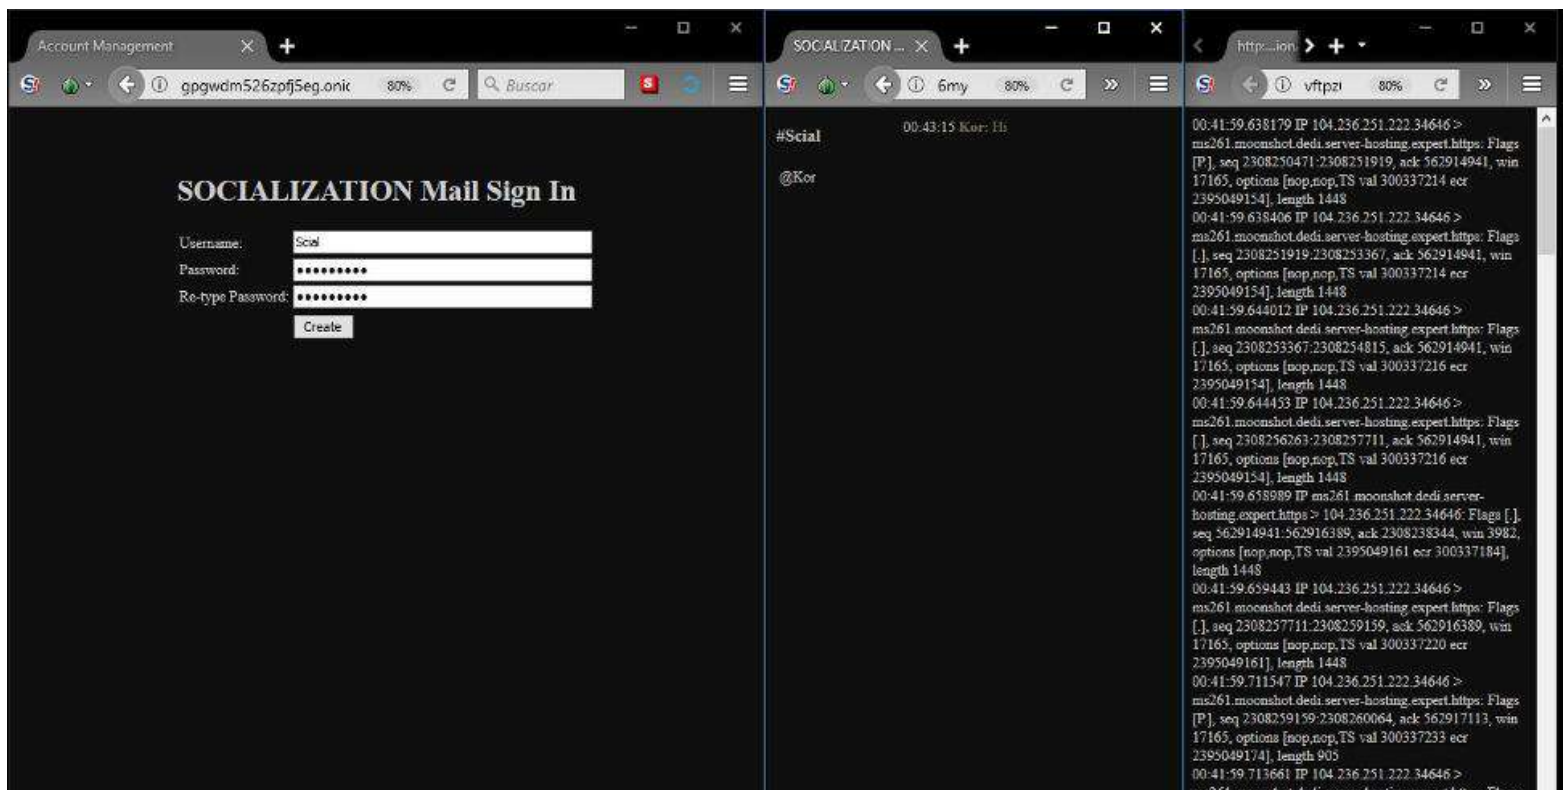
Account Management ×

gpgwdm526zpfj5eg.onic 80% Buscar

SOCIALIZATION Mail Sign In

Username: Scial
Password: ••••••••••
Re-type Password: ••••••••••
Create

SOCIALIZATION ... ×

6my 80%

#Scial

00:43:15 Kor: Hi

@Kor

http...ion

vftpzi 80%

00:41:59.638179 IP 104.236.251.222.34646 > ms261.moonshot.dedi.server-hosting.expert.https: Flags [P.], seq 2308250471:2308251919, ack 562914941, win 17165, options [nop,nop,TS val 300337214 ecr 2395049154], length 1448
00:41:59.638406 IP 104.236.251.222.34646 > ms261.moonshot.dedi.server-hosting.expert.https: Flags [.], seq 2308251919:2308253367, ack 562914941, win 17165, options [nop,nop,TS val 300337214 ecr 2395049154], length 1448
00:41:59.644012 IP 104.236.251.222.34646 > ms261.moonshot.dedi.server-hosting.expert.https: Flags [.], seq 2308253367:2308254815, ack 562914941, win 17165, options [nop,nop,TS val 300337216 ecr 2395049154], length 1448
00:41:59.644453 IP 104.236.251.222.34646 > ms261.moonshot.dedi.server-hosting.expert.https: Flags [.], seq 2308256263:2308257711, ack 562914941, win 17165, options [nop,nop,TS val 300337216 ecr 2395049154], length 1448
00:41:59.658989 IP ms261.moonshot.dedi.server-hosting.expert.https > 104.236.251.222.34646: Flags [.], seq 562914941:562916389, ack 2308238344, win 3982, options [nop,nop,TS val 2395049161 ecr 300337184], length 1448
00:41:59.659443 IP 104.236.251.222.34646 > ms261.moonshot.dedi.server-hosting.expert.https: Flags [.], seq 2308257711:2308259159, ack 562916389, win 17165, options [nop,nop,TS val 300337220 ecr 2395049161], length 1448
00:41:59.711547 IP 104.236.251.222.34646 > ms261.moonshot.dedi.server-hosting.expert.https: Flags [P.], seq 2308259159:2308260064, ack 562917113, win 17165, options [nop,nop,TS val 300337233 ecr 2395049174], length 905
00:41:59.713661 IP 104.236.251.222.34646 >
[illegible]